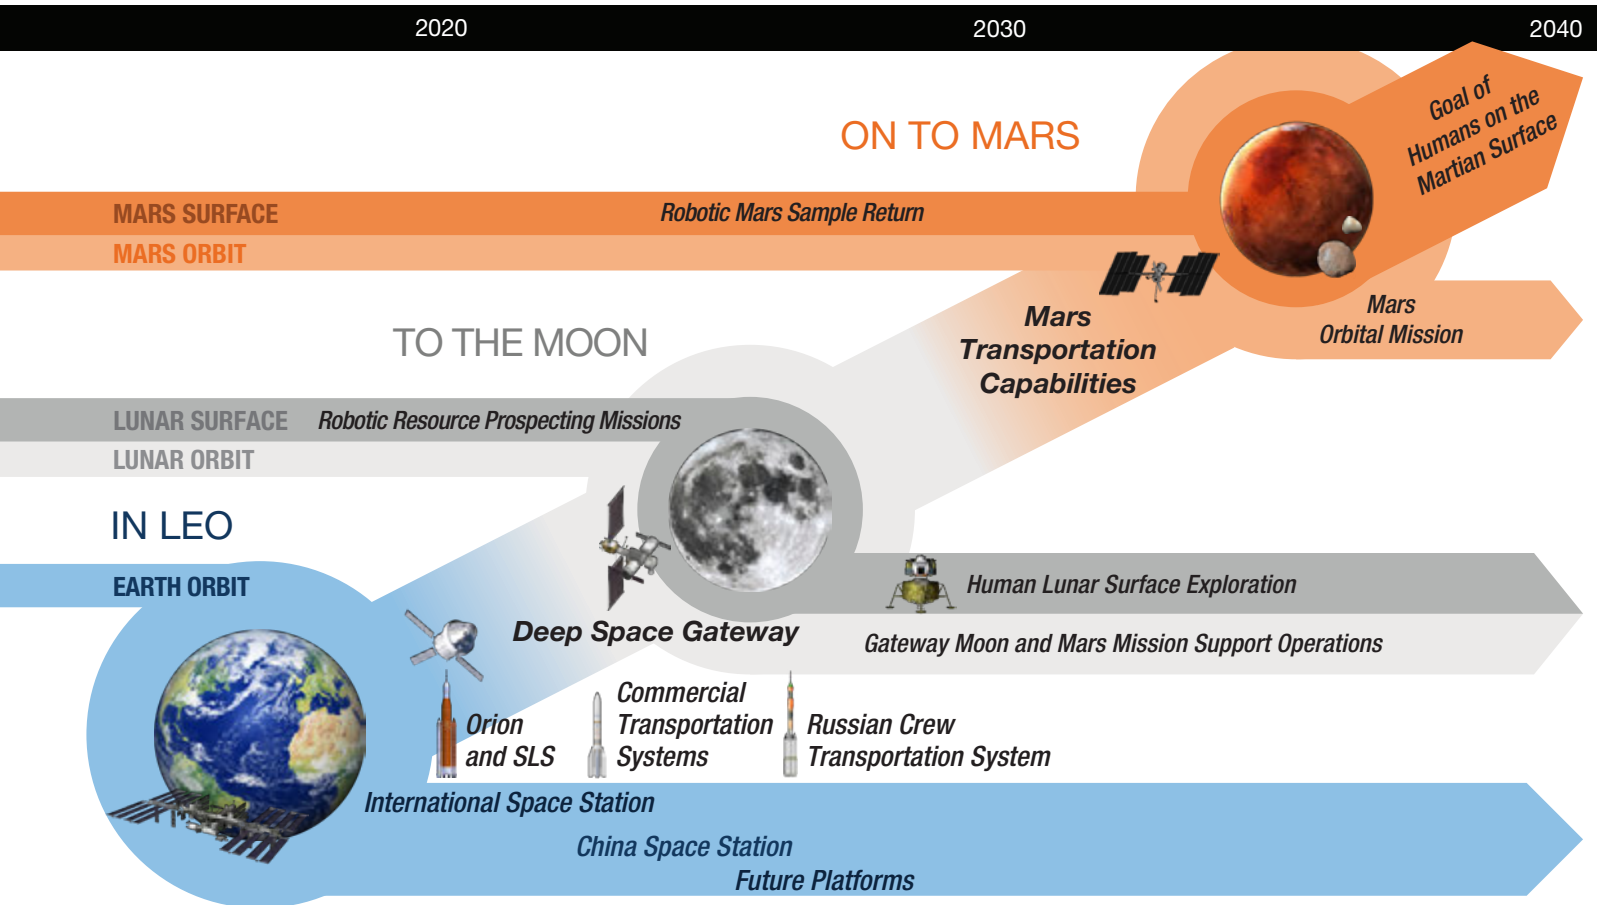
2020 2030 2040

ON TO MARS

Goal of Humans on the Martian Surface

MARS SURFACE Robotic Mars Sample Return

MARS ORBIT

Mars Transportation Capabilities

Mars Orbital Mission

TO THE MOON

LUNAR SURFACE Robotic Resource Prospecting Missions

LUNAR ORBIT

IN LEO

EARTH ORBIT

Deep Space Gateway

Human Lunar Surface Exploration

Gateway Moon and Mars Mission Support Operations

Orion and SLS

Commercial Transportation Systems

Russian Crew Transportation System

International Space Station

China Space Station

Future Platforms